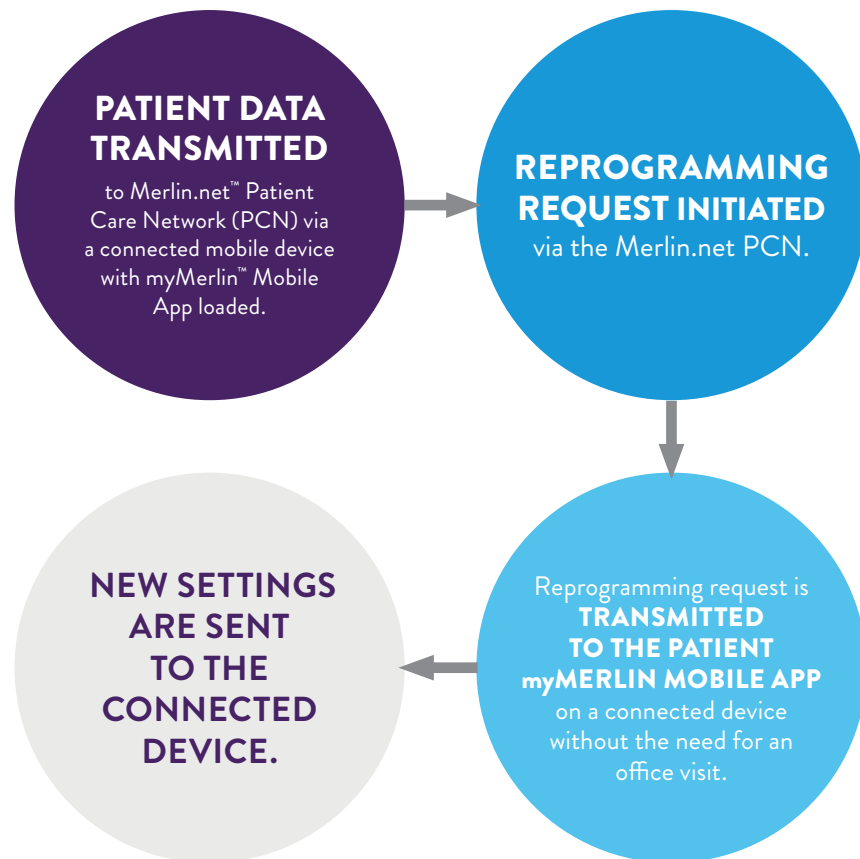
PATIENT DATA TRANSMITTED

to Merlin.net™ Patient Care Network (PCN) via a connected mobile device with myMerlin™ Mobile App loaded.

REPROGRAMMING REQUEST INITIATED

via the Merlin.net PCN.

Reprogramming request is TRANSMITTED TO THE PATIENT myMERLIN MOBILE APP on a connected device without the need for an office visit.

NEW SETTINGS ARE SENT TO THE CONNECTED DEVICE.